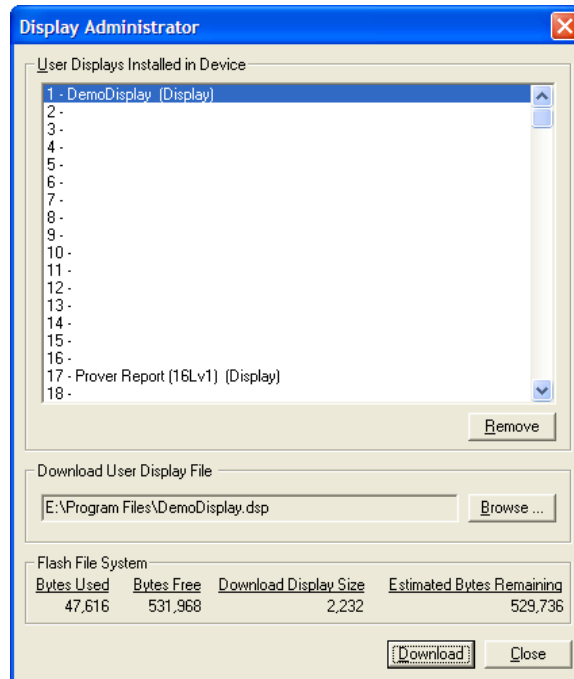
Display Administrator

User Displays Installed in Device

1 - DemoDisplay (Display)
2 -
3 -
4 -
5 -
6 -
7 -
8 -
9 -
10 -
11 -
12 -
13 -
14 -
15 -
16 -
17 - Prover Report (16Lv1) (Display)
18 -

Remove

Download User Display File

E:\Program Files\DemoDisplay.dsp

Browse ...

Flash File System

| Bytes Used | Bytes Free | Download Display Size | Estimated Bytes Remaining |
|---|---|---|---|
| 47,616 | 531,968 | 2,232 | 529,736 |

Download

Close